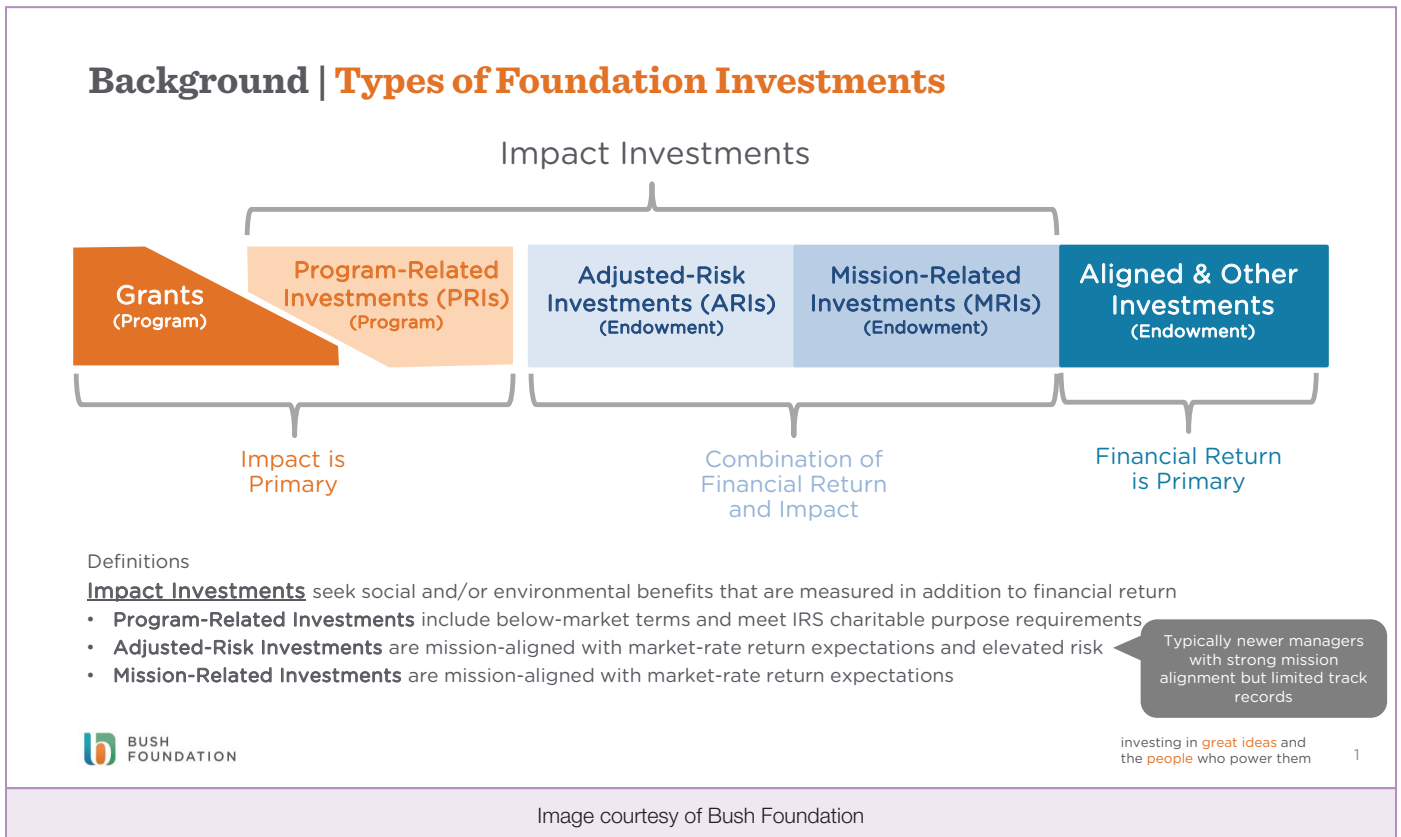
Background | Types of Foundation Investments

Impact Investments

Grants
(Program)

Program-Related Investments (PRIs)
(Program)

Adjusted-Risk Investments (ARIs)
(Endowment)

Mission-Related Investments (MRIs)
(Endowment)

Aligned & Other Investments
(Endowment)

Impact is Primary

Combination of Financial Return and Impact

Financial Return is Primary

Definitions

Impact Investments seek social and/or environmental benefits that are measured in addition to financial return

• Program-Related Investments include below-market terms and meet IRS charitable purpose requirements
• Adjusted-Risk Investments are mission-aligned with market-rate return expectations and elevated risk
• Mission-Related Investments are mission-aligned with market-rate return expectations

Typically newer managers with strong mission alignment but limited track records

BUSH FOUNDATION

investing in great ideas and the people who power them

1

Image courtesy of Bush Foundation